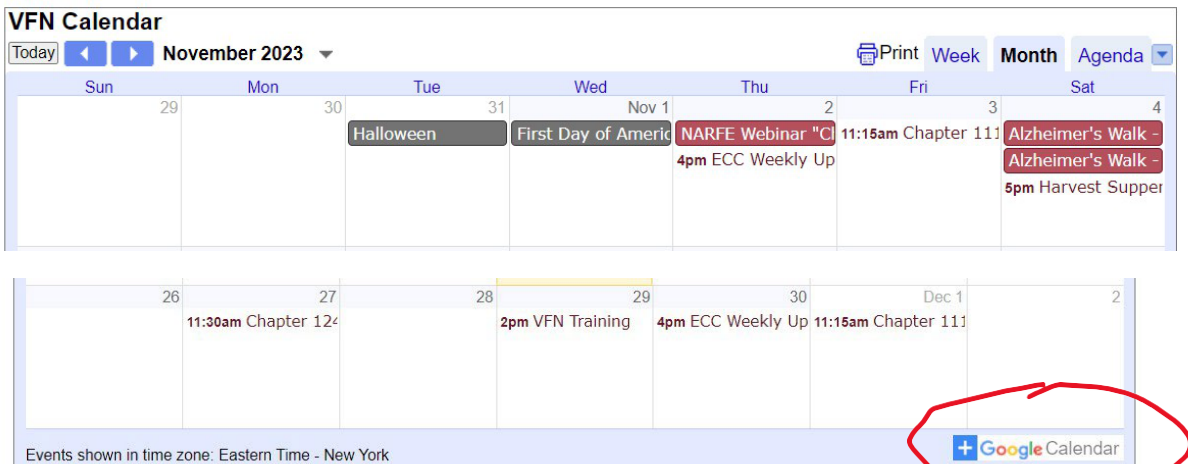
VFN Calendar

Today November 2023

Print Week Month Agenda

| Sun | Mon | Tue | Wed | Thu | Fri | Sat |
|---|---|---|---|---|---|---|
| 29 | 30 | 31 Halloween | Nov 1 First Day of Americ | 2 NARFE Webinar "Cl 4pm ECC Weekly Up | 3 11:15am Chapter 111 | 4 Alzheimer's Walk - Alzheimer's Walk - 5pm Harvest Supper |

| 26 | 27 11:30am Chapter 124 | 28 | 29 2pm VFN Training | 30 4pm ECC Weekly Up | Dec 1 11:15am Chapter 111 | 2 |
|---|---|---|---|---|---|---|

Events shown in time zone: Eastern Time - New York

+ Google Calendar